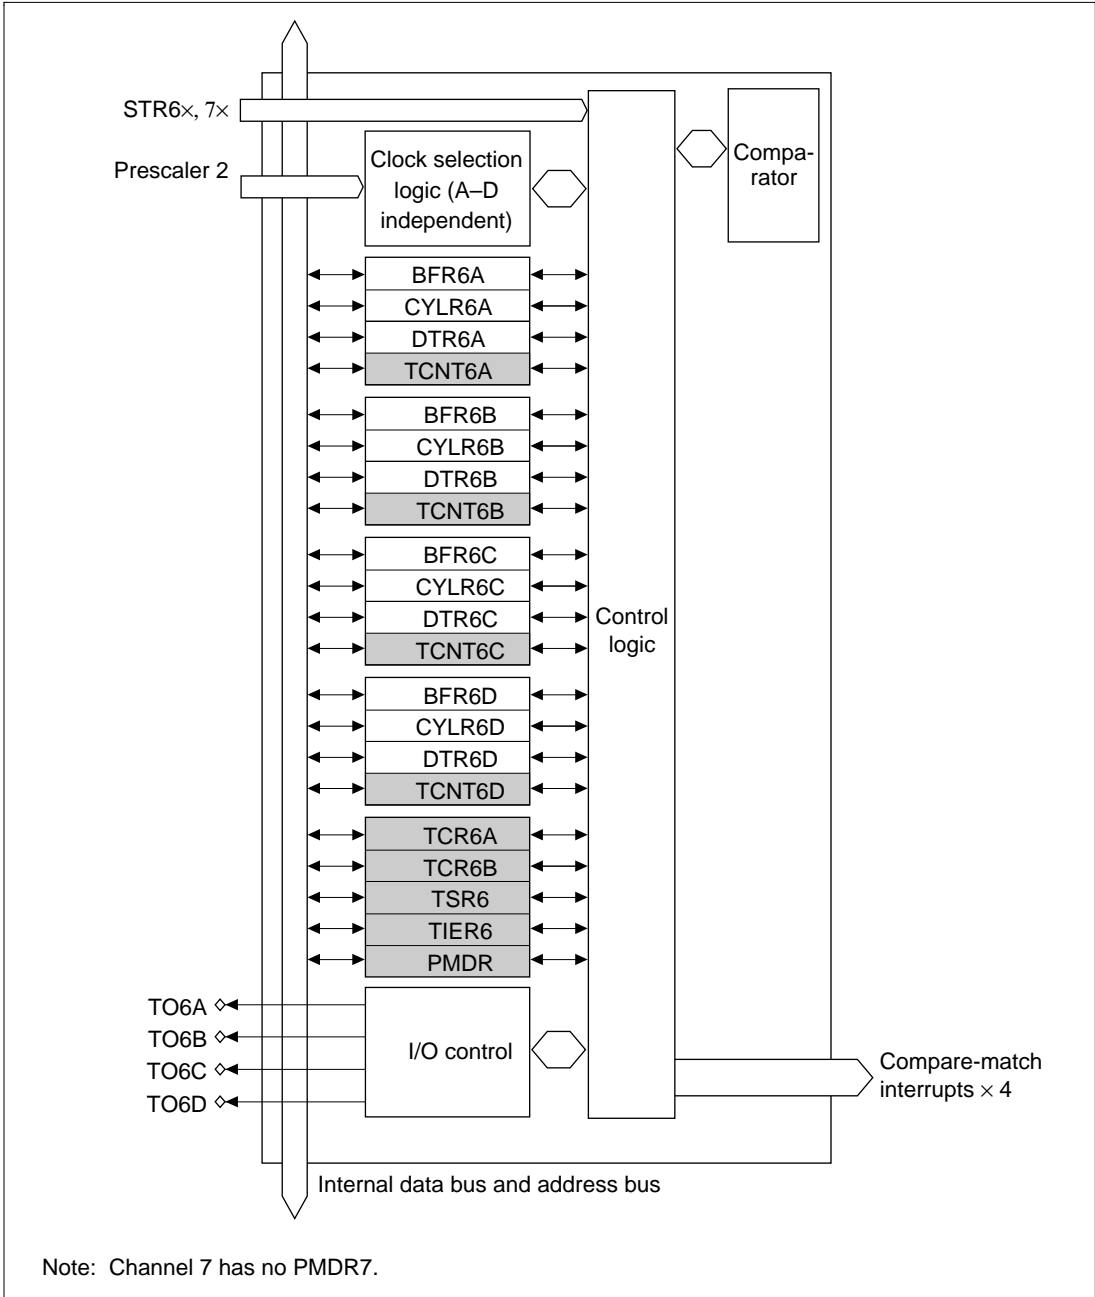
STR6×, 7×

Prescaler 2

Clock selection logic (A–D independent)

Comparator

BFR6A
CYLR6A
DTR6A
TCNT6A

BFR6B
CYLR6B
DTR6B
TCNT6B

BFR6C
CYLR6C
DTR6C
TCNT6C

Control logic

BFR6D
CYLR6D
DTR6D
TCNT6D

TCR6A
TCR6B
TSR6
TIER6
PMDR

TO6A
TO6B
TO6C
TO6D

I/O control

Compare-match interrupts × 4

Internal data bus and address bus

Note: Channel 7 has no PMDR7.